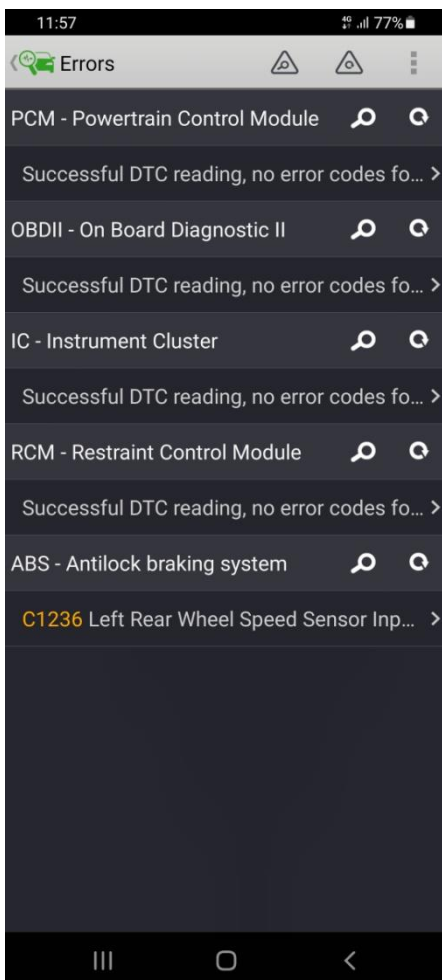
11:57
4G 77%

Errors

PCM - Powertrain Control Module

Successful DTC reading, no error codes fo...

OBDII - On Board Diagnostic II

Successful DTC reading, no error codes fo...

IC - Instrument Cluster

Successful DTC reading, no error codes fo...

RCM - Restraint Control Module

Successful DTC reading, no error codes fo...

ABS - Antilock braking system

C1236 Left Rear Wheel Speed Sensor Inp...